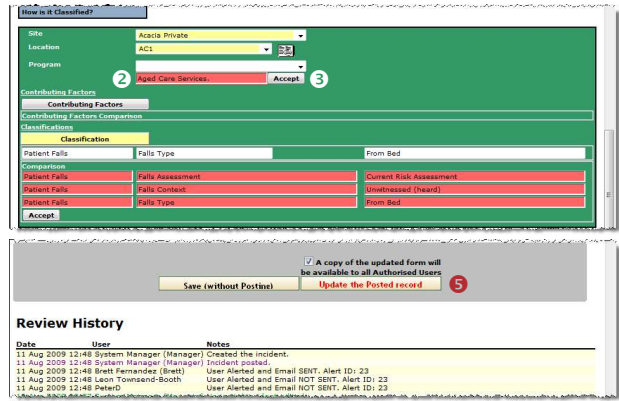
How is it Classified?

Site Acacia Private
Location AC1
Program
2 Aged Care Services. Accept 3

Contributing Factors
Contributing Factors
Contributing Factors Comparison
Classifications
Classification

| Patient Falls | Falls Type | From Bed |
|---|---|---|

Comparison

| Patient Falls | Falls Assessment | Current Risk Assessment |
|---|---|---|
| Patient Falls | Falls Context | Unwitnessed (heard) |
| Patient Falls | Falls Type | From Bed |

Accept

A copy of the updated form will be available to all Authorised Users
Save (without Postine) Update the Posted record 5

Review History

| Date | User | Notes |
|---|---|---|
| 11 Aug 2009 12:48 | System Manager (Manager) | Created the incident. |
| 11 Aug 2009 12:48 | System Manager (Manager) | Incident posted. |
| 11 Aug 2009 12:48 | Brett Fernandez (Brett) | User Alerted and Email SENT. Alert ID: 23 |
| 11 Aug 2009 12:48 | Leon Townsend-Booth | User Alerted and Email NOT SENT. Alert ID: 23 |
| 11 Aug 2009 12:48 | PeterD | User Alerted and Email NOT SENT. Alert ID: 23 |